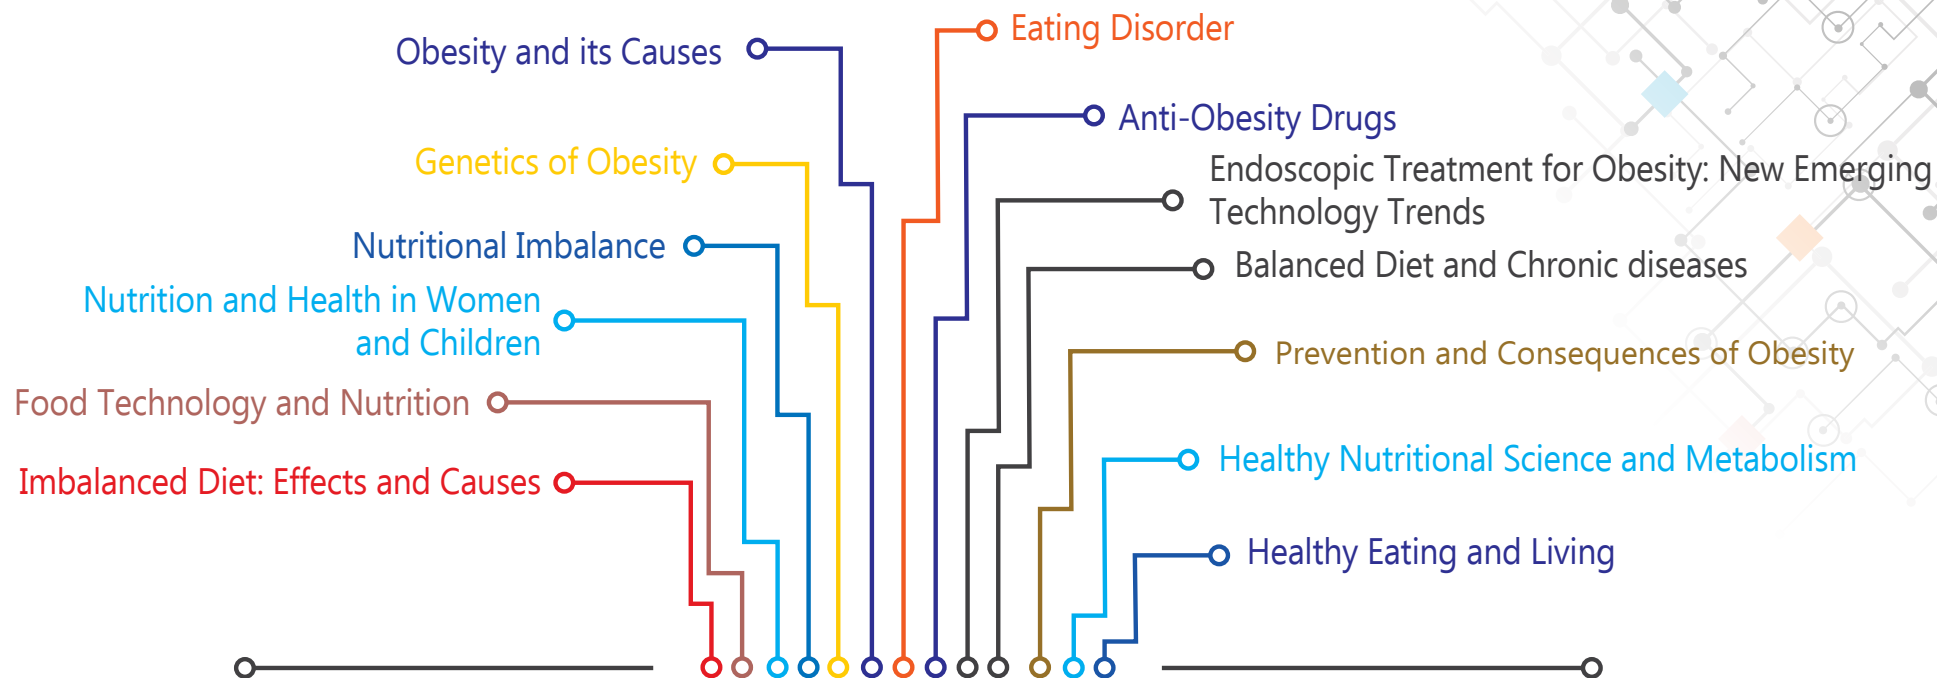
Obesity and its Causes

Genetics of Obesity

Nutritional Imbalance

Nutrition and Health in Women and Children

Food Technology and Nutrition

Imbalanced Diet: Effects and Causes

Eating Disorder

Anti-Obesity Drugs

Endoscopic Treatment for Obesity: New Emerging Technology Trends

Balanced Diet and Chronic diseases

Prevention and Consequences of Obesity

Healthy Nutritional Science and Metabolism

Healthy Eating and Living